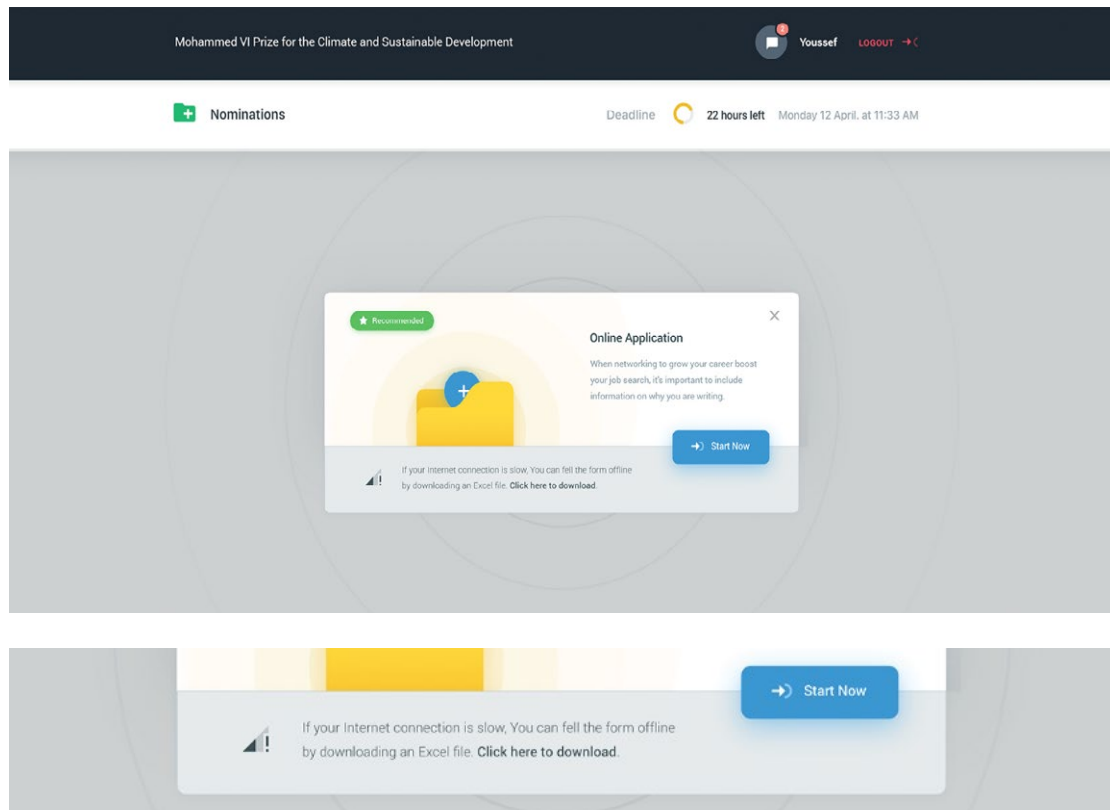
Mohammed VI Prize for the Climate and Sustainable Development

2

Youssef

LOGOUT

Nominations

Deadline 22 hours left Monday 12 April. at 11:33 AM

Recommended

Online Application

When networking to grow your career boost your job search, it's important to include information on why you are writing.

Start Now

If your Internet connection is slow, You can fell the form offline by downloading an Excel file. Click here to download.

Start Now

If your Internet connection is slow, You can fell the form offline by downloading an Excel file. Click here to download.